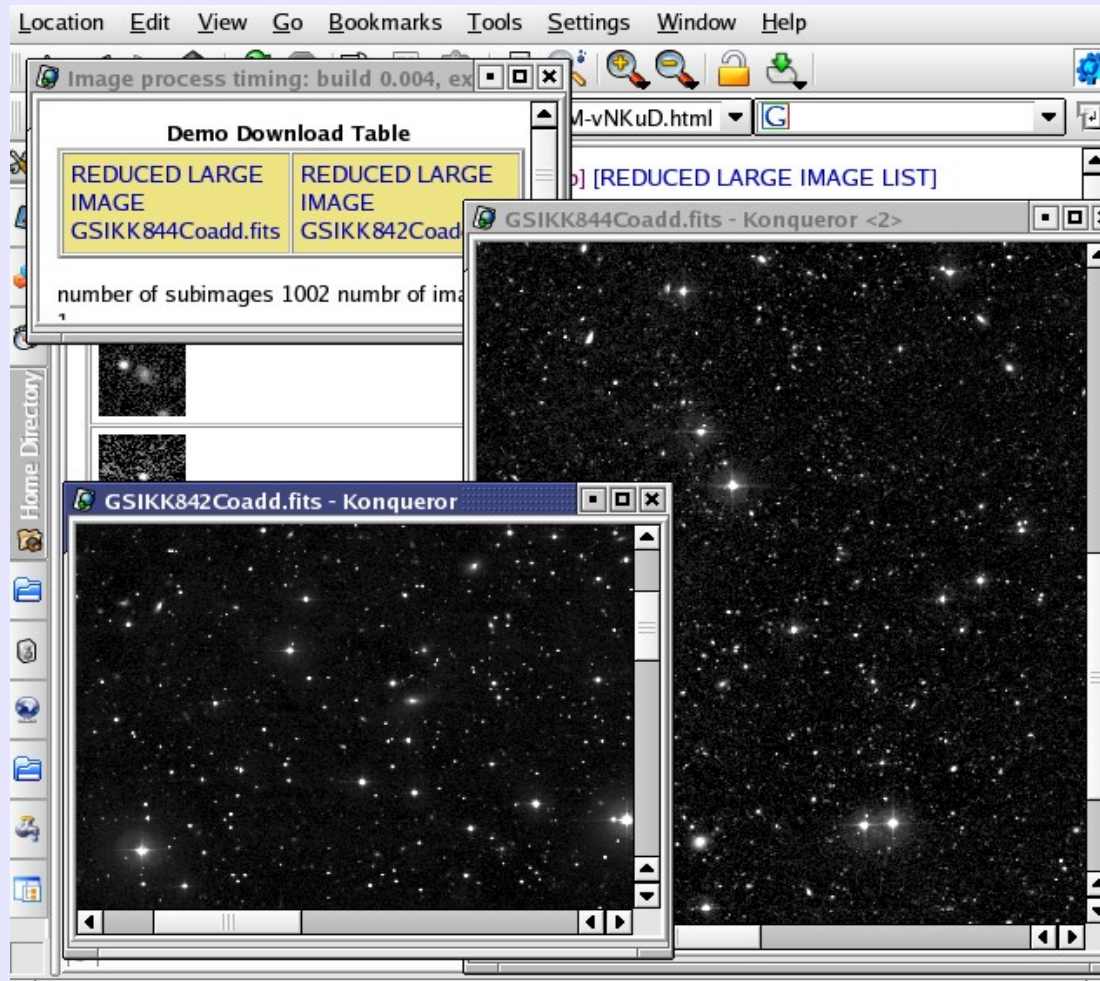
Location Edit View Go Bookmarks Tools Settings Window Help

Image process timing: build 0.004, ex

Demo Download Table

| REDUCED LARGE IMAGE GSIKK844Coadd.fits | REDUCED LARGE IMAGE GSIKK842Coad |
|---|---|

number of subimages 1002 numbr of ima

M-vNKuD.html

[REDUCED LARGE IMAGE LIST]

GSIKK844Coadd.fits - Konqueror <2>

Home Directory

GSIKK842Coadd.fits - Konqueror